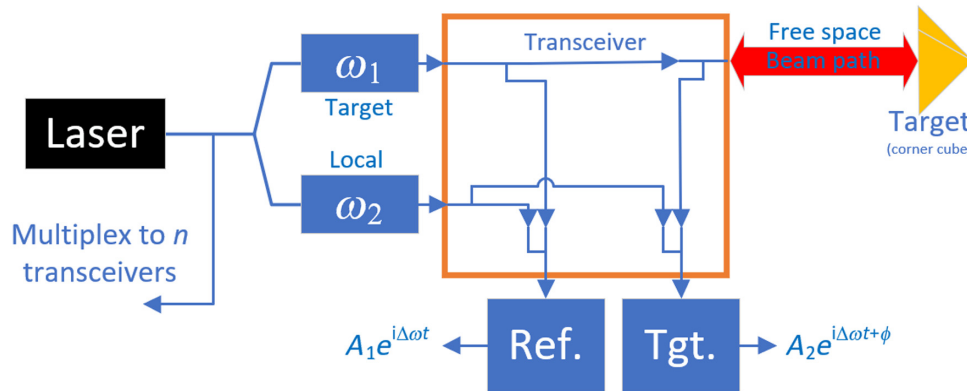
Laser

$\omega_1$

Target

Local

$\omega_2$

Multiplex to $n$ transceivers

Transceiver

Free space

Beam path

Target

(corner cube

Ref.

Tgt.

$A_1e^{i\Delta\omega t}$

$A_2e^{i\Delta\omega t+\phi}$